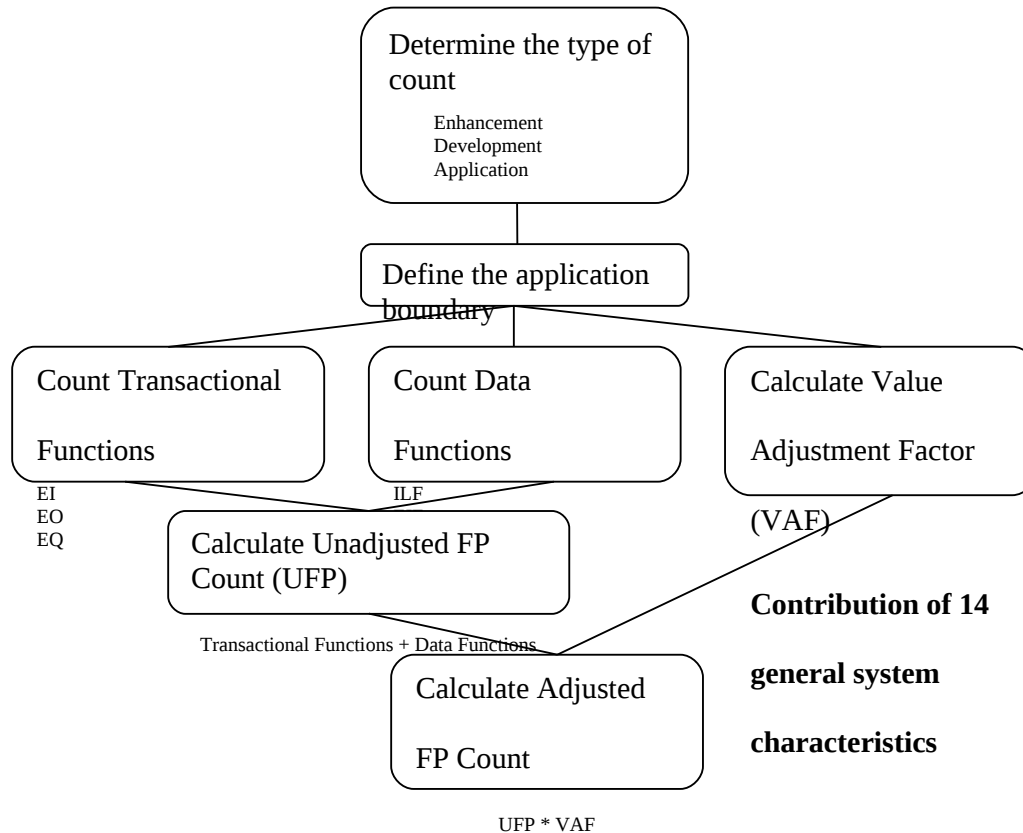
Determine the type of count

Enhancement
Development
Application

Define the application boundary

Count Transactional Functions

EI
EO
EQ

Count Data Functions

ILF

Calculate Value Adjustment Factor (VAF)

Calculate Unadjusted FP Count (UFP)

Contribution of 14 general system characteristics

Transactional Functions + Data Functions

Calculate Adjusted FP Count

UFP * VAF